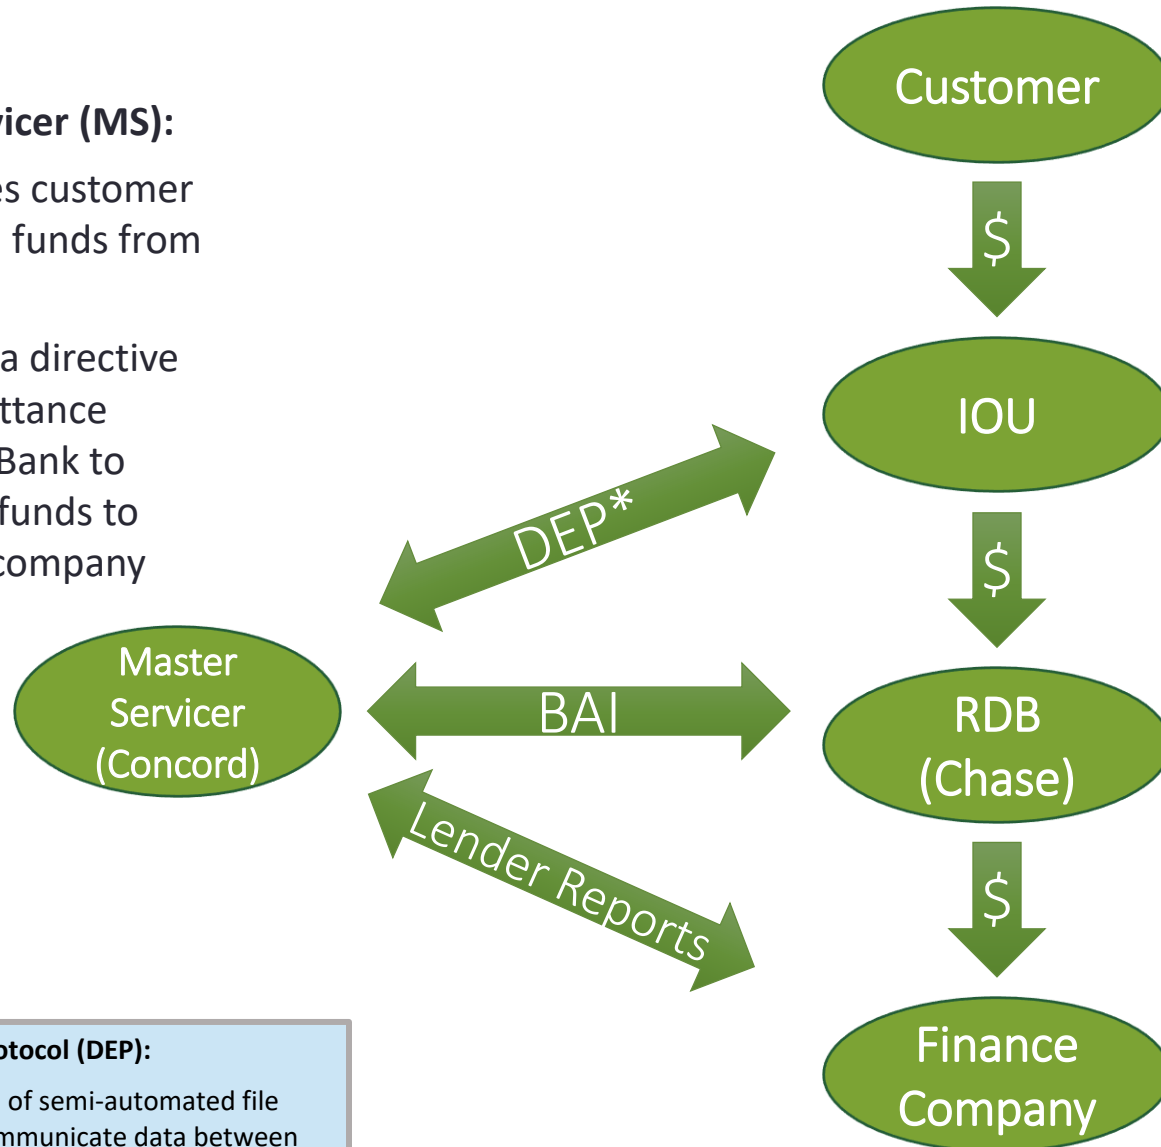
vicer (MS):

es customer funds from

a directive ttance Bank to funds to company

Customer

$

IOU

DEP*

$

Master Servicer (Concord)

BAI

RDB (Chase)

Lender Reports

$

Finance Company

otocol (DEP):

of semi-automated file mmunicate data between